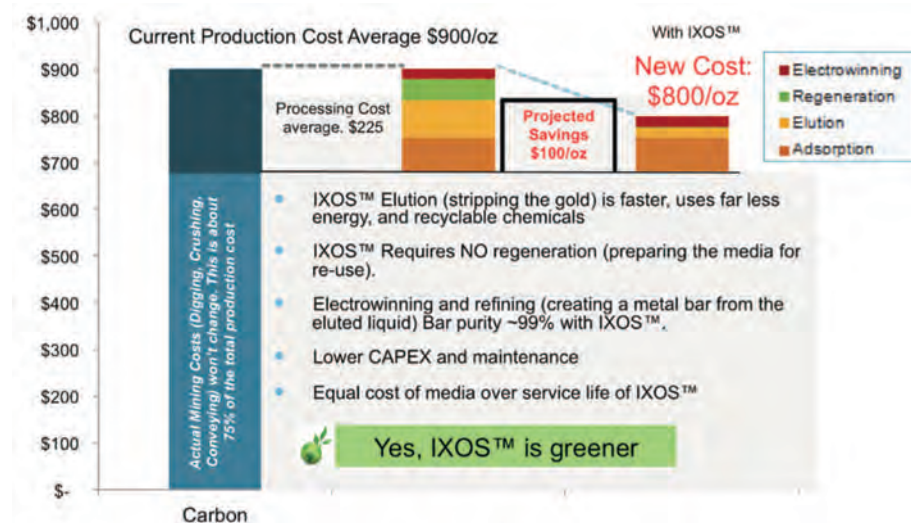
$1,000
$900
$800
$700
$600
$500
$400
$300
$200
$100
$-

Current Production Cost Average $900/oz

With IXOS™

New Cost: $800/oz

Electrowinning
Regeneration
Elution
Adsorption

Processing Cost average. $225

Projected Savings $100/oz

Actual Mining Costs (Digging, Crushing, Conveying) won't change. This is about 75% of the total production cost

IXOS™ Elution (stripping the gold) is faster, uses far less energy, and recyclable chemicals

IXOS™ Requires NO regeneration (preparing the media for re-use).

Electrowinning and refining (creating a metal bar from the eluted liquid) Bar purity ~99% with IXOS™.

Lower CAPEX and maintenance

Equal cost of media over service life of IXOS™

Yes, IXOS™ is greener

Carbon